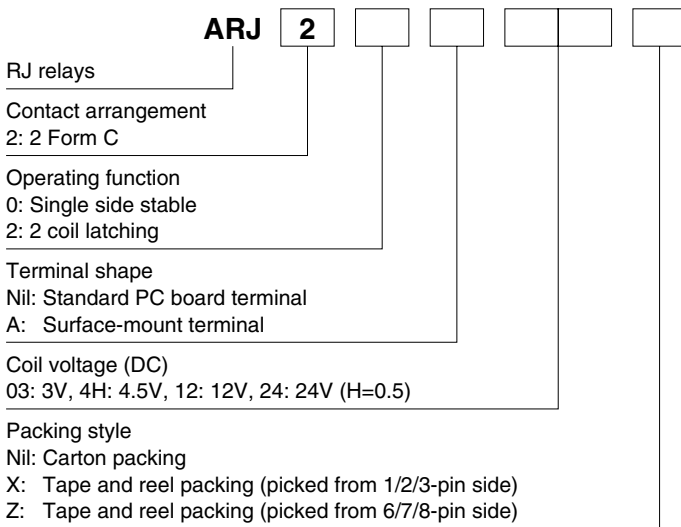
ARJ 2

RJ relays

Contact arrangement
2: 2 Form C

Operating function
0: Single side stable
2: 2 coil latching

Terminal shape
Nil: Standard PC board terminal
A: Surface-mount terminal

Coil voltage (DC)
03: 3V, 4H: 4.5V, 12: 12V, 24: 24V (H=0.5)

Packing style
Nil: Carton packing
X: Tape and reel packing (picked from 1/2/3-pin side)
Z: Tape and reel packing (picked from 6/7/8-pin side)